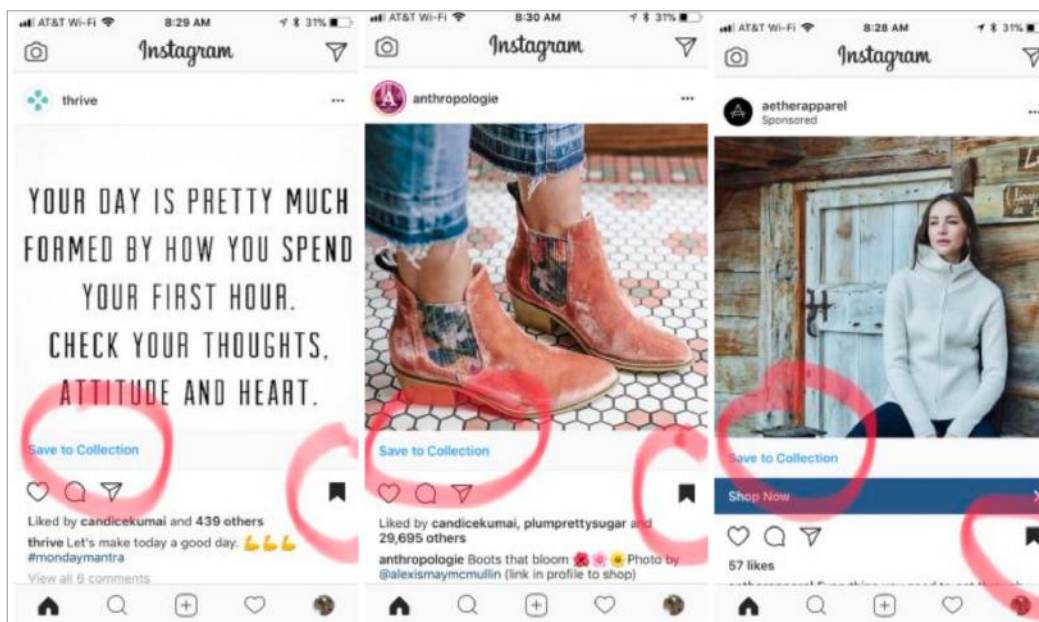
AT&T Wi-Fi 8:29 AM 31%

Instagram

thrive ...

YOUR DAY IS PRETTY MUCH FORMED BY HOW YOU SPEND YOUR FIRST HOUR. CHECK YOUR THOUGHTS, ATTITUDE AND HEART.

Save to Collection

Liked by candicekumai and 439 others

thrive Let's make today a good day. 💪💪💪 #mondaymantra

View all 6 comments

AT&T Wi-Fi 8:30 AM 31%

Instagram

anthropologie ...

Save to Collection

Liked by candicekumai, plumprettysugar and 29,695 others

anthropologie Boots that bloom 🌺🌸🌼 Photo by @alexismaymcmullin (link in profile to shop)

AT&T Wi-Fi 8:28 AM 31%

Instagram

aetherapparel
Sponsored

Save to Collection

Shop Now

57 likes

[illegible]